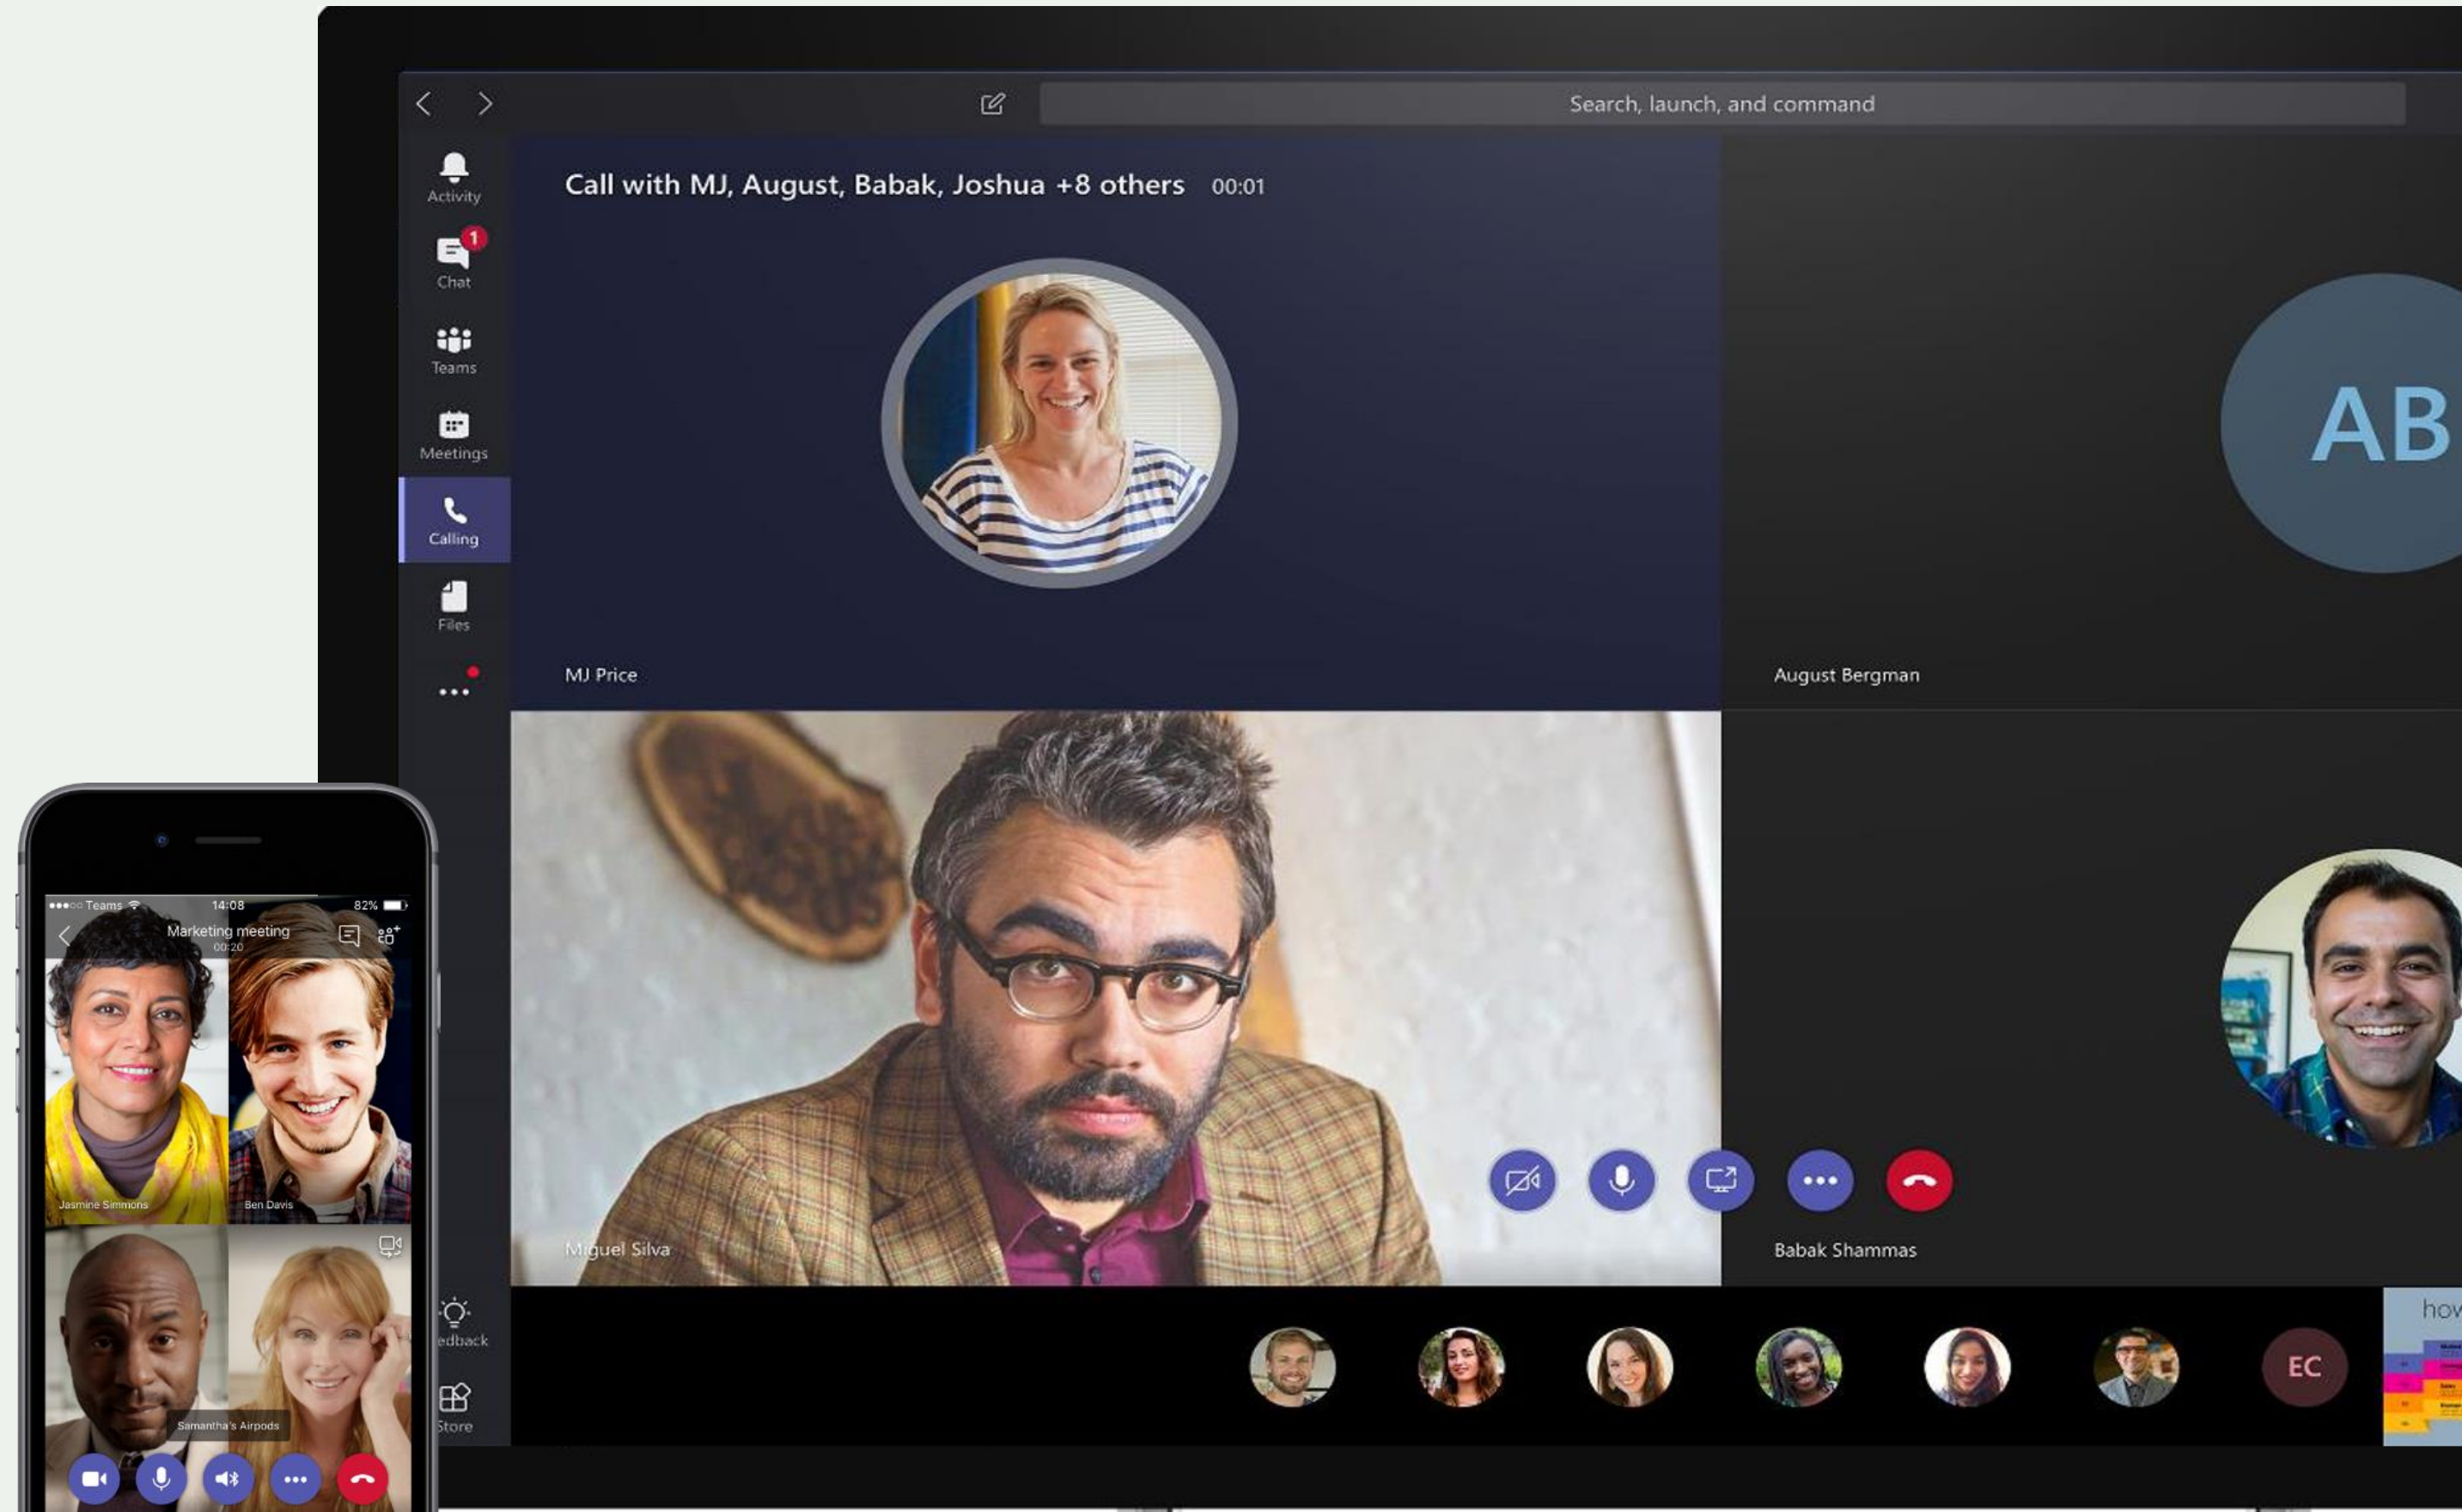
Search, launch, and command

Activity

1

Chat

Teams

Meetings

Calling

Files

...

Call with MJ, August, Babak, Joshua +8 others 00:01

AB

MJ Price

August Bergman

Miguel Silva

Babak Shammas

edback

Store

EC

hov

●●●○○ Teams 14:08 82%

Marketing meeting
00:20

Jasmine Simmons

Ben Davis

Samantha's Airpods